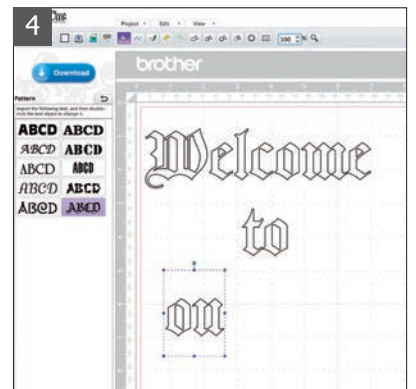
4

Project Edit View

100

Download

brother

Pattern

Import the following text, and then double-click the text object to change it.

ABCD ABCD
ABCD ABCD
ABCD ABCD
ABCD ABCD
ABCD ABCD

Welcome

to

on